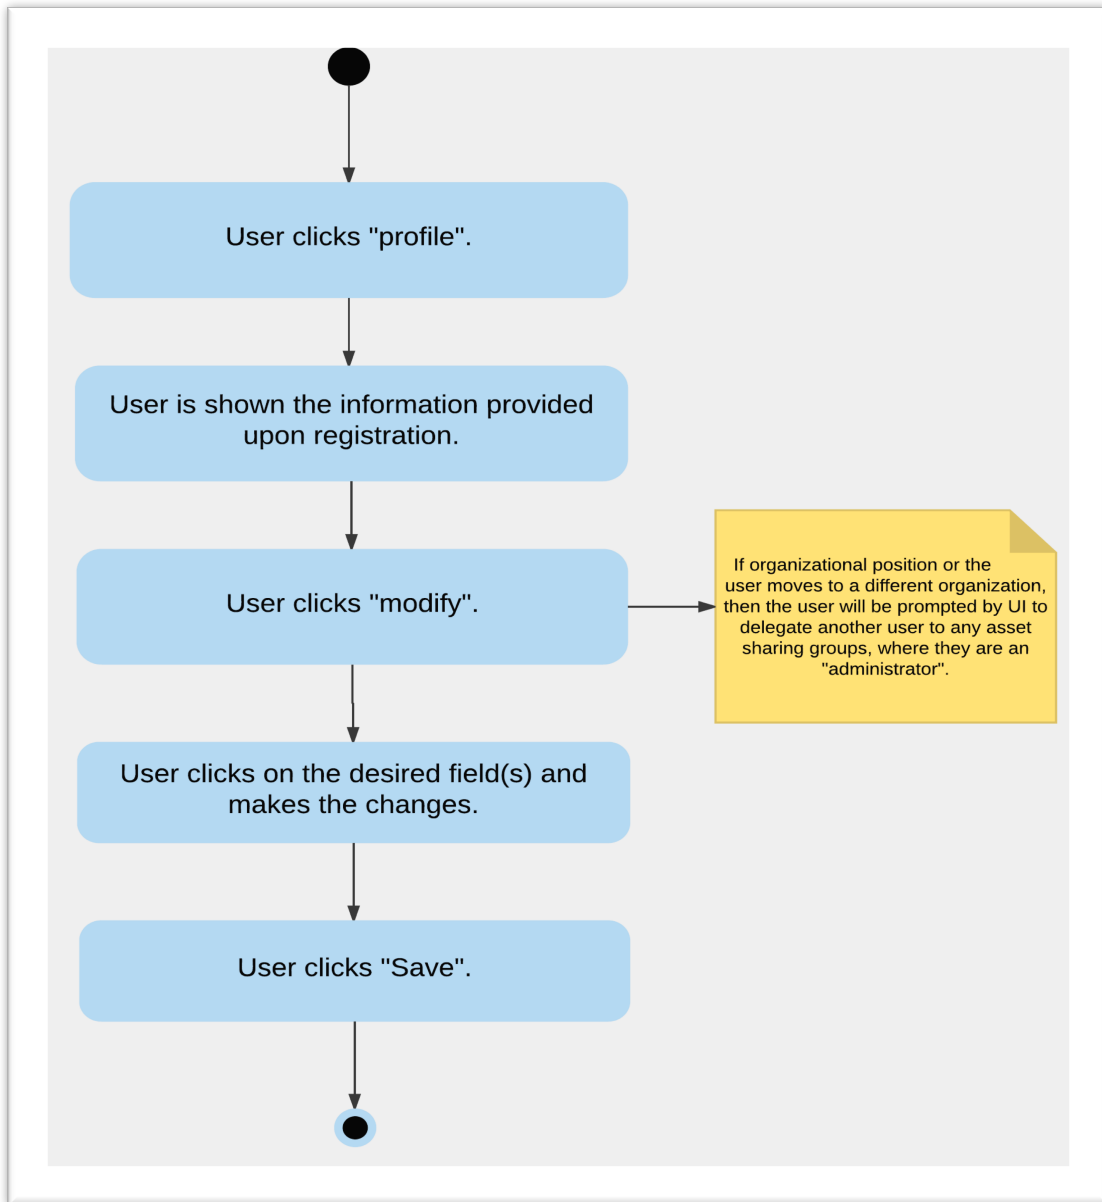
User clicks "profile".

User is shown the information provided upon registration.

User clicks "modify".

If organizational position or the user moves to a different organization, then the user will be prompted by UI to delegate another user to any asset sharing groups, where they are an "administrator".

User clicks on the desired field(s) and makes the changes.

User clicks "Save".